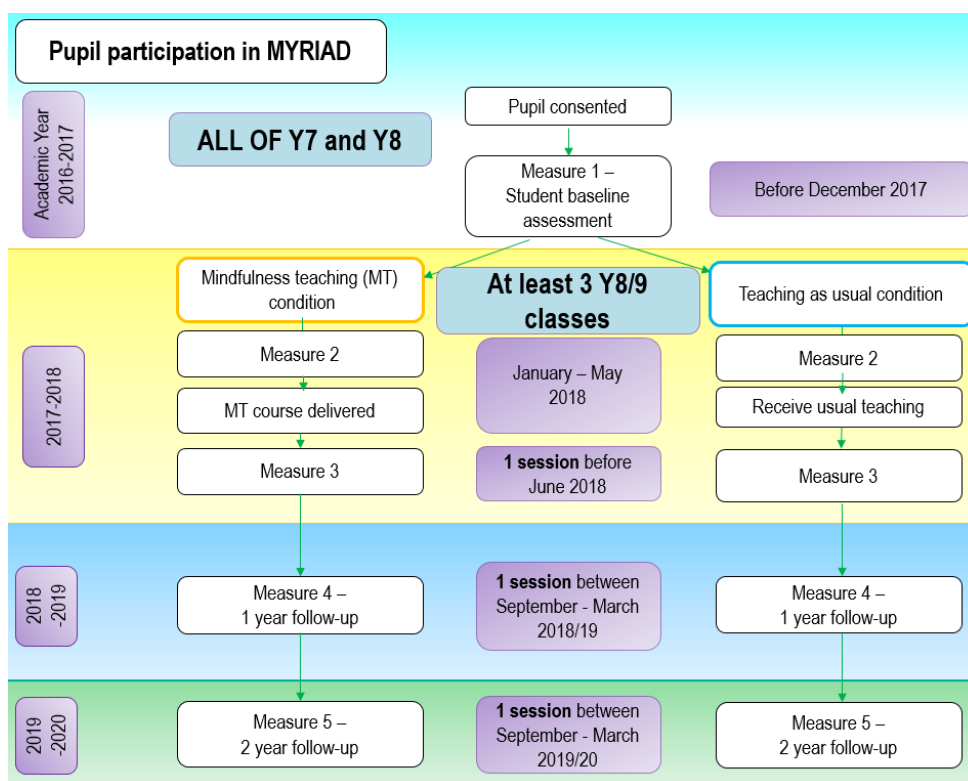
Pupil participation in MYRIAD

Academic Year 2016-2017

ALL OF Y7 and Y8

Pupil consented

Measure 1 – Student baseline assessment

Before December 2017

2017-2018

Mindfulness teaching (MT) condition

At least 3 Y8/9 classes

Teaching as usual condition

Measure 2

January – May 2018

Measure 2

MT course delivered

Receive usual teaching

Measure 3

**1 session** before June 2018

Measure 3

2018 -2019

Measure 4 – 1 year follow-up

**1 session** between September - March 2018/19

Measure 4 – 1 year follow-up

2019 -2020

Measure 5 – 2 year follow-up

**1 session** between September - March 2019/20

Measure 5 – 2 year follow-up